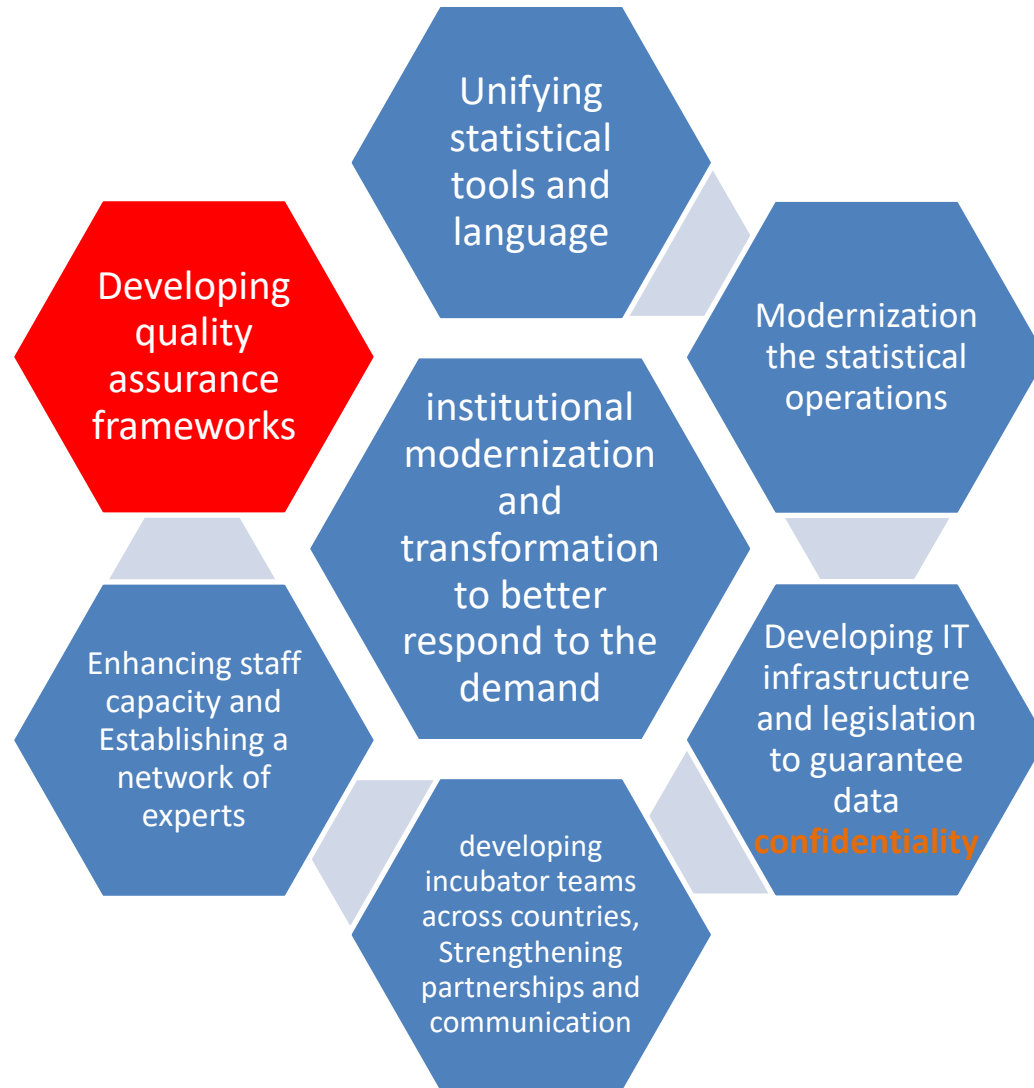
Unifying statistical tools and language

Modernization the statistical operations

Developing IT infrastructure and legislation to guarantee data confidentiality

developing incubator teams across countries, Strengthening partnerships and communication

Enhancing staff capacity and Establishing a network of experts

Developing quality assurance frameworks

institutional modernization and transformation to better respond to the demand